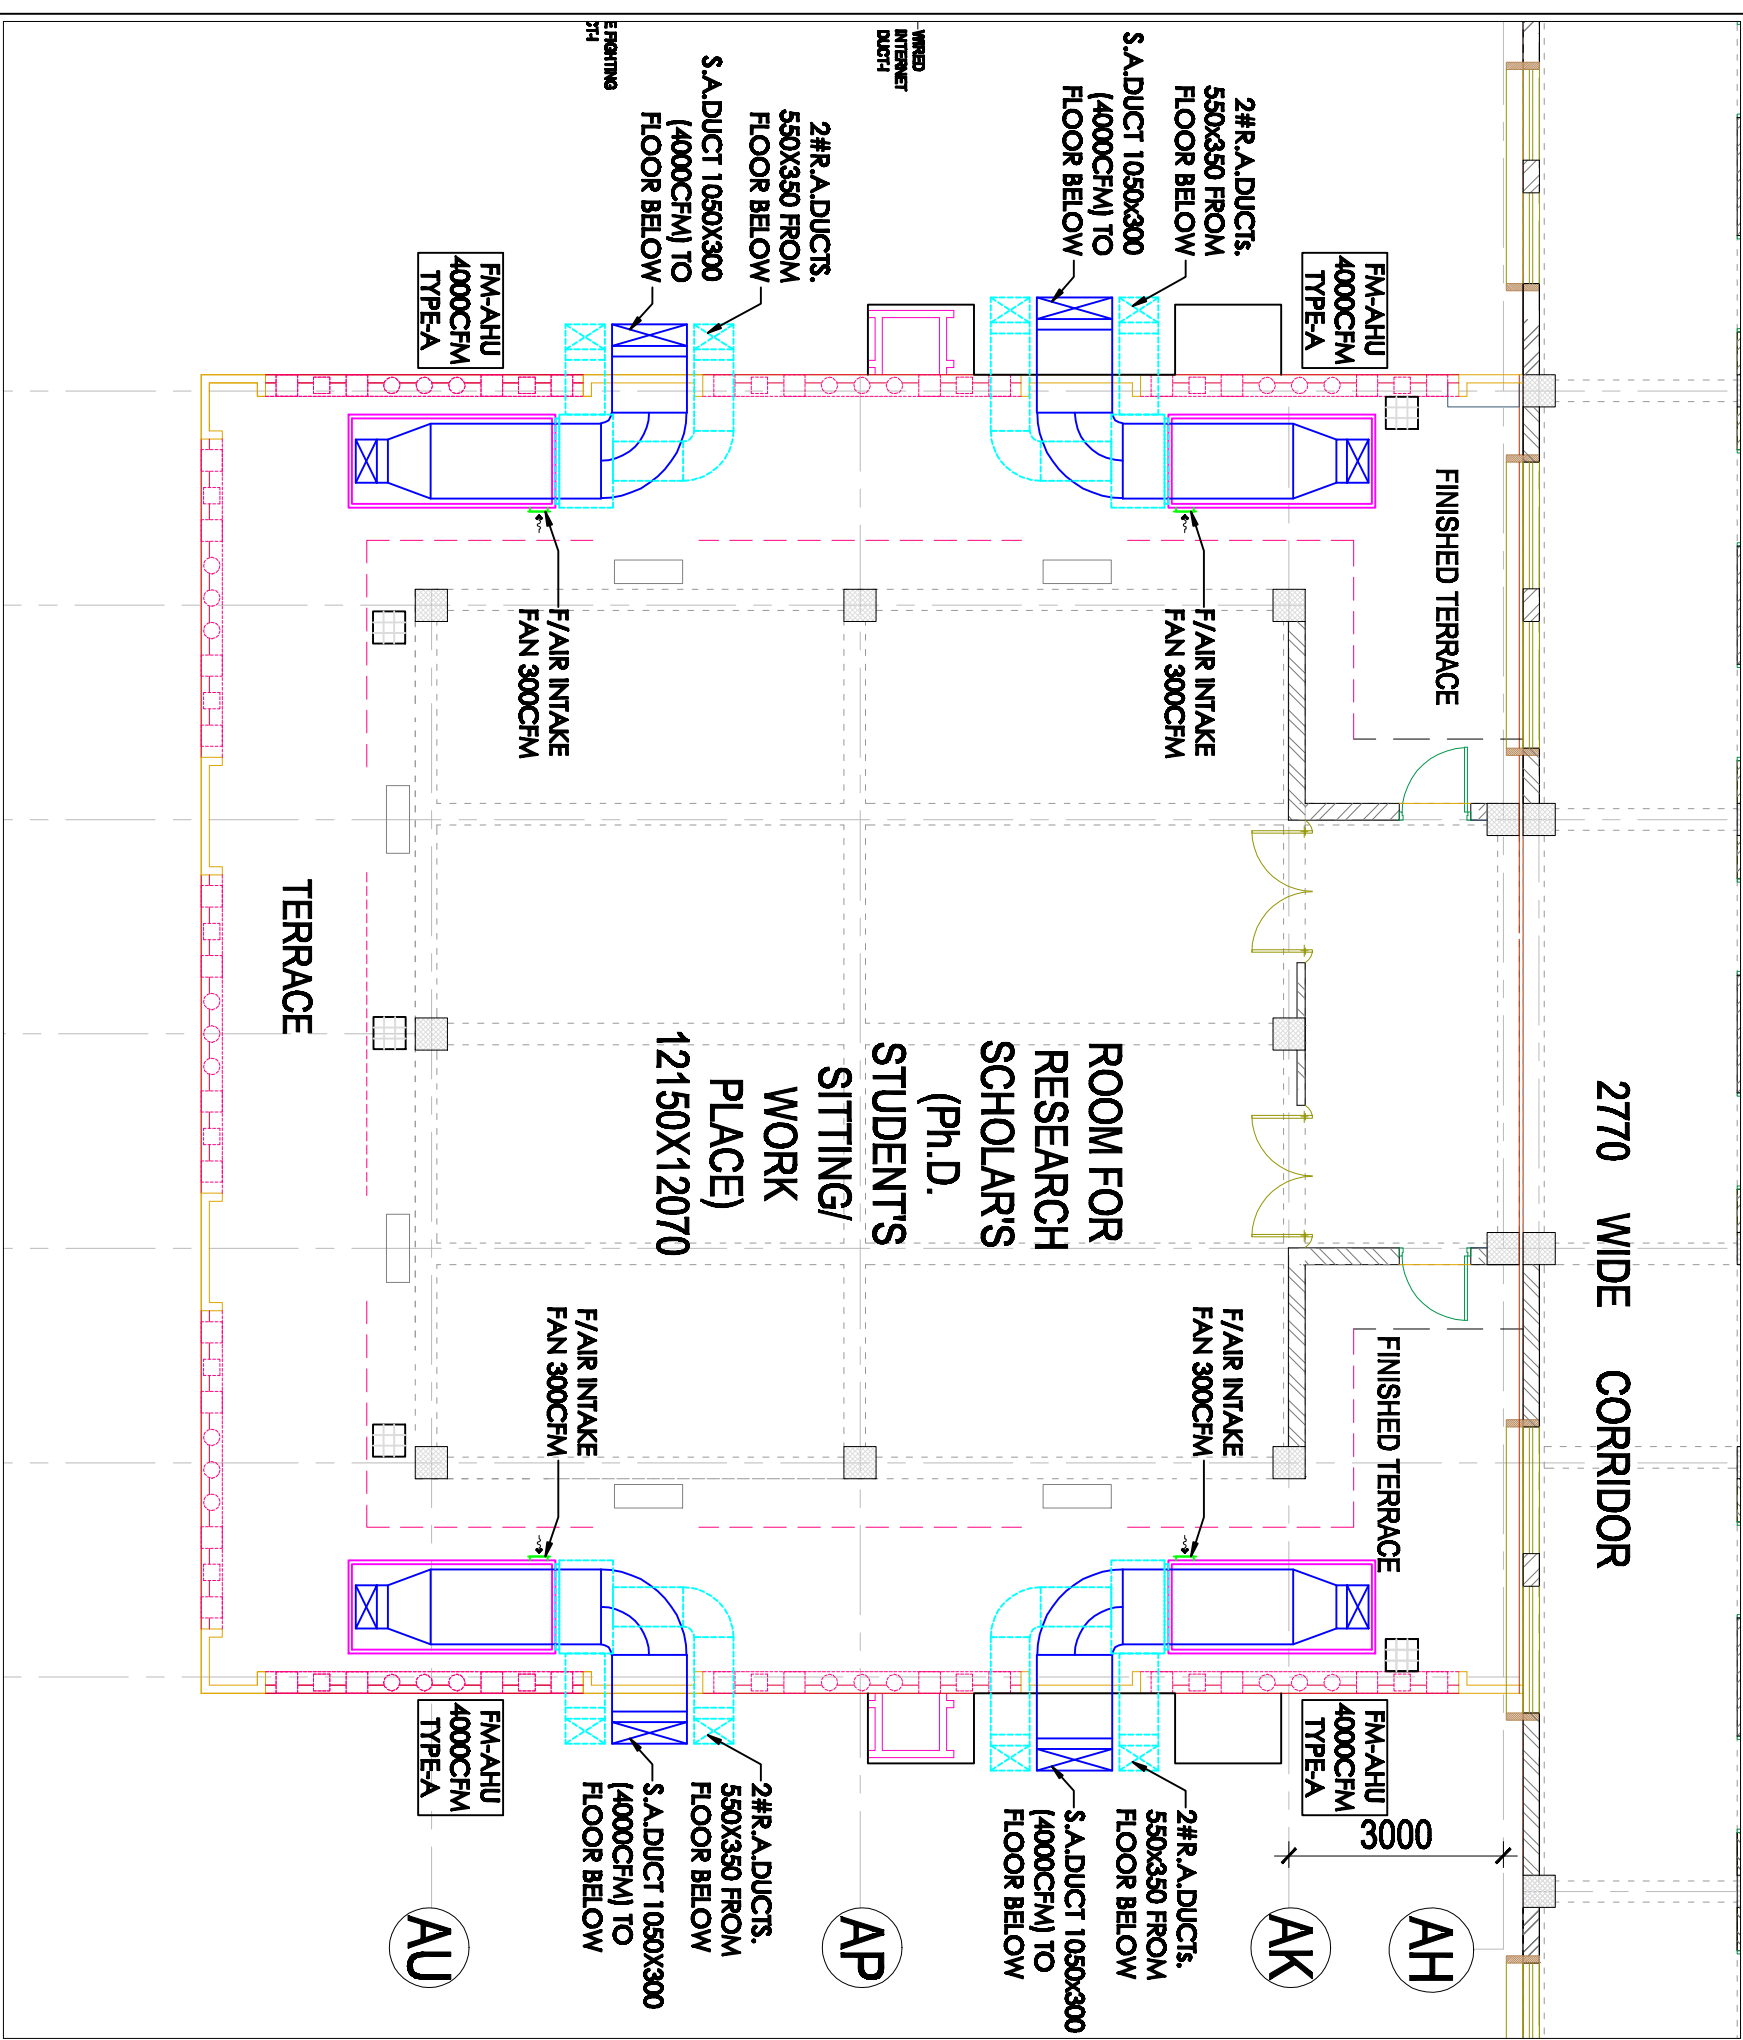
E FIGHTING CT-1

WIRED INTERNET DUCT-1

2#R.A.DUCTS. 550X350 FROM FLOOR BELOW

S.A.DUCT 1050X300 (4000CFM) TO FLOOR BELOW

FM-AHU 4000CFM TYPE-A

2#R.A.DUCTS. 550x350 FROM FLOOR BELOW

S.A.DUCT 1050x300 (4000CFM) TO FLOOR BELOW

FM-AHU 4000CFM TYPE-A

FINISHED TERRACE

F/AIR INTAKE FAN 300CFM

F/AIR INTAKE FAN 300CFM

TERRACE

ROOM FOR RESEARCH SCHOLAR'S (Ph.D. STUDENT'S SITTING/ WORK PLACE) 12150X12070

2770 WIDE CORRIDOR

F/AIR INTAKE FAN 300CFM

F/AIR INTAKE FAN 300CFM

FINISHED TERRACE

FM-AHU 4000CFM TYPE-A

2#R.A.DUCTS. 550X350 FROM FLOOR BELOW

S.A.DUCT 1050X300 (4000CFM) TO FLOOR BELOW

2#R.A.DUCTS. 550x350 FROM FLOOR BELOW

S.A.DUCT 1050x300 (4000CFM) TO FLOOR BELOW

FM-AHU 4000CFM TYPE-A

3000

AU

AP

AK

AH